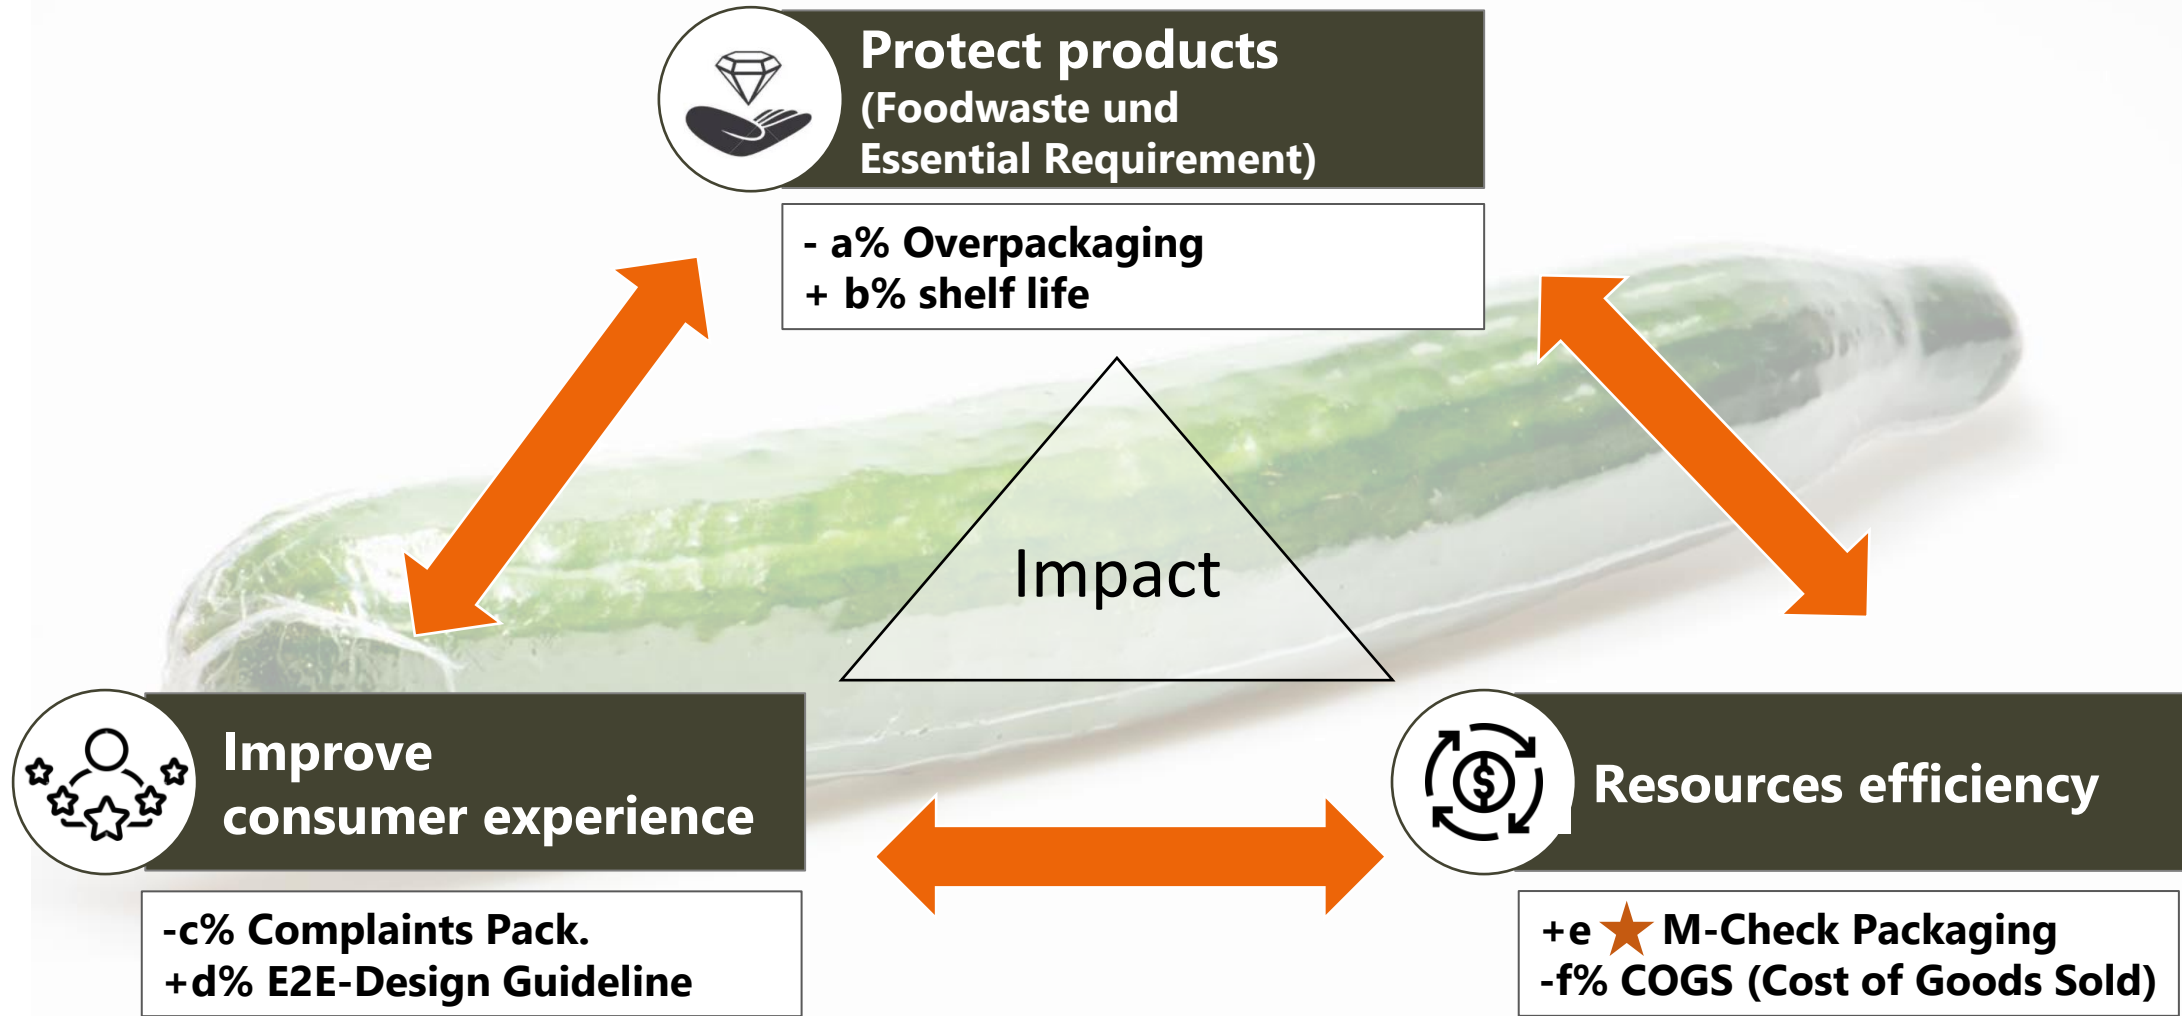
Protect products
(Foodwaste und Essential Requirement)

- a% Overpackaging
+ b% shelf life

Impact

Improve consumer experience

-c% Complaints Pack.
+d% E2E-Design Guideline

Resources efficiency

+e ★ M-Check Packaging
-f% COGS (Cost of Goods Sold)